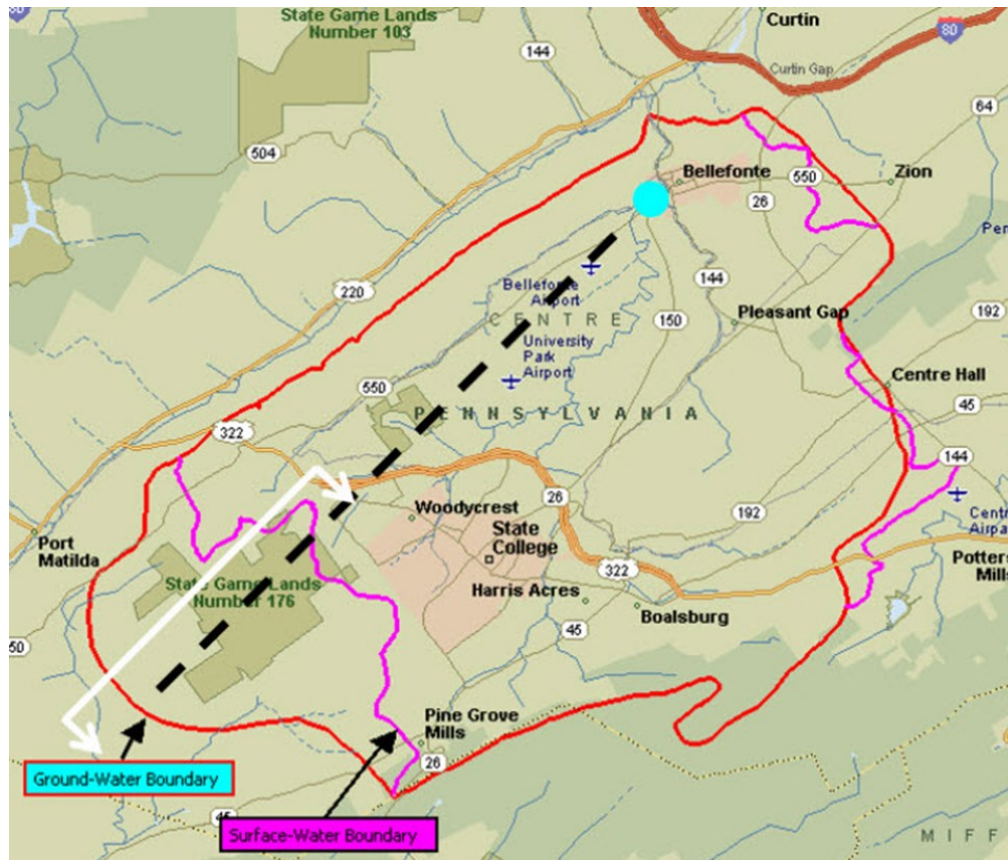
State Game Lands
Number 103

Curtin

80

Curtin Gap

144

64

504

Bellefonte

550

Zion

26

Penn

220

Bellefonte Airport

144

CENTRE

150

Pleasant Gap

192

University Park Airport

550

Centre Hall

PENNSYLVANIA

45

322

144

Woodycrest

26

Centre Airport

Port Matilda

State College

192

Potters Mills

State Game Lands
Number 176

322

Harris Acres

Boalsburg

50

45

Pine Grove Mills

26

Ground-Water Boundary

45

Surface-Water Boundary

MIFF